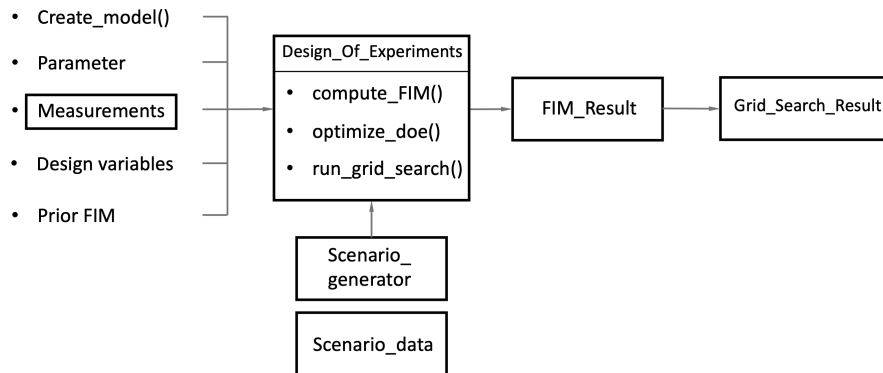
- Create_model()
- Parameter
- Measurements
- Design variables
- Prior FIM

Design_Of_Experiments
- compute_FIM()
- optimize_doe()
- run_grid_search()

FIM_Result

Grid_Search_Result

Scenario_generator

Scenario_data